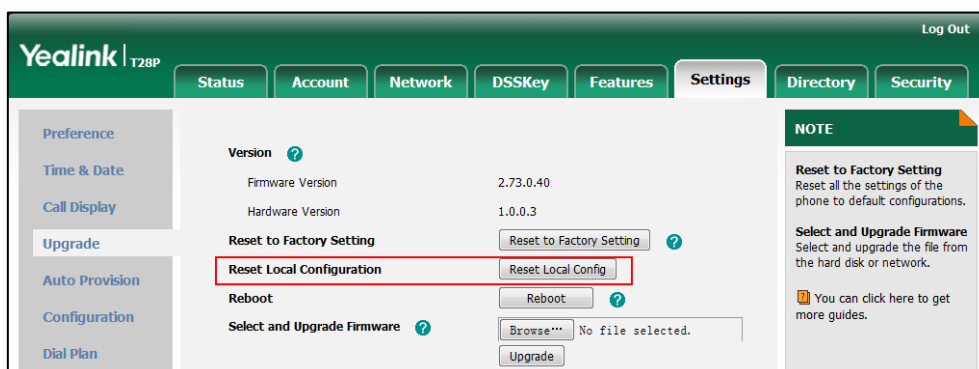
Log Out

Yealink | T28P

Status Account Network DSSKey Features Settings Directory Security

Preference
Time & Date
Call Display
Upgrade
Auto Provision
Configuration
Dial Plan

Version ?
Firmware Version 2.73.0.40
Hardware Version 1.0.0.3
Reset to Factory Setting [Reset to Factory Setting] ?
Reset Local Configuration [Reset Local Config]
Reboot [Reboot] ?
Select and Upgrade Firmware ? [Browse...] No file selected.
[Upgrade]

NOTE

Reset to Factory Setting
Reset all the settings of the phone to default configurations.

Select and Upgrade Firmware
Select and upgrade the file from the hard disk or network.

You can click here to get more guides.